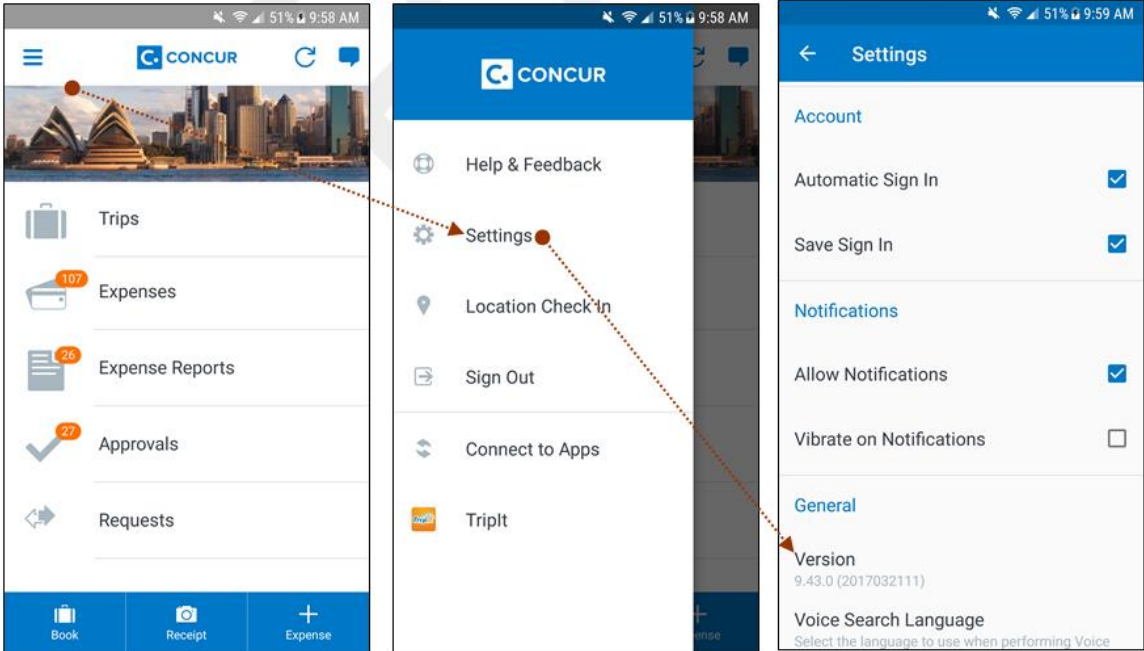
51% 9:58 AM

CONCUR

Trips

107
Expenses

26
Expense Reports

27
Approvals

Requests

Book

Receipt

Expense

51% 9:58 AM

CONCUR

Help & Feedback

Settings

Location Check In

Sign Out

Connect to Apps

TripIt

51% 9:59 AM

Settings

Account

Automatic Sign In

Save Sign In

Notifications

Allow Notifications

Vibrate on Notifications

General

Version
9.43.0 (2017032111)

Voice Search Language
Select the language to use when performing Voice